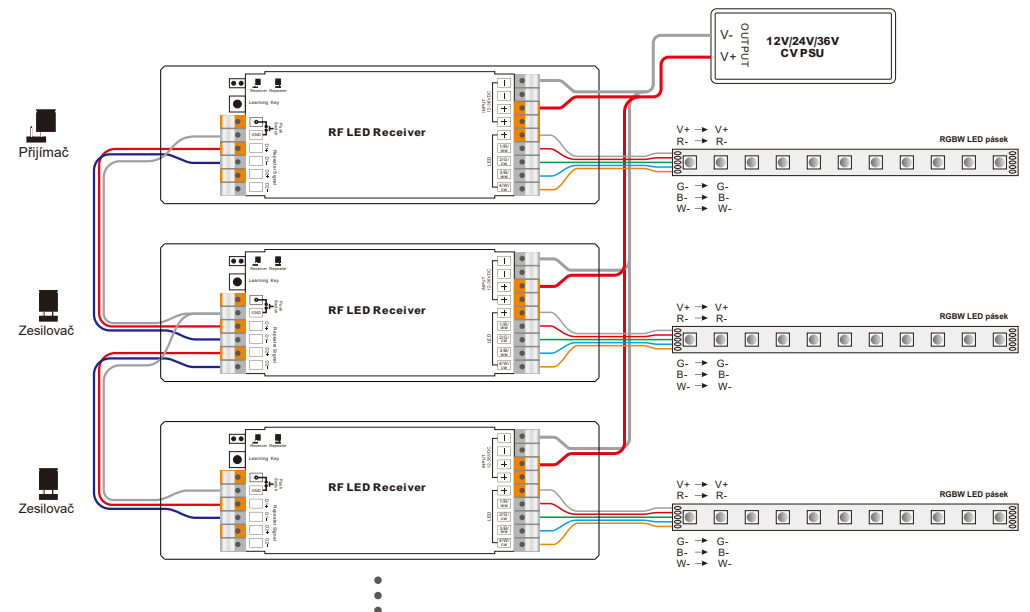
OUTPUT
V-
V+
12V/24V/36V
CV PSU

Přijímač

Receiver Repeater
Learning Key
RF LED Receiver
Push Switch
GND
D+
D-
Repeater Signal
INPUT 12-36VDC
LED
1/R/ RW
2/G/ CW
3/B/ WW
4/W/ CW

V+ → V+
R- → R-
G- → G-
B- → B-
W- → W-
RGBW LED pásek

Zesilovač

Receiver Repeater
Learning Key
RF LED Receiver

V+ → V+
R- → R-
G- → G-
B- → B-
W- → W-
RGBW LED pásek

Zesilovač

Receiver Repeater
Learning Key
RF LED Receiver

V+ → V+
R- → R-
G- → G-
B- → B-
W- → W-
RGBW LED pásek